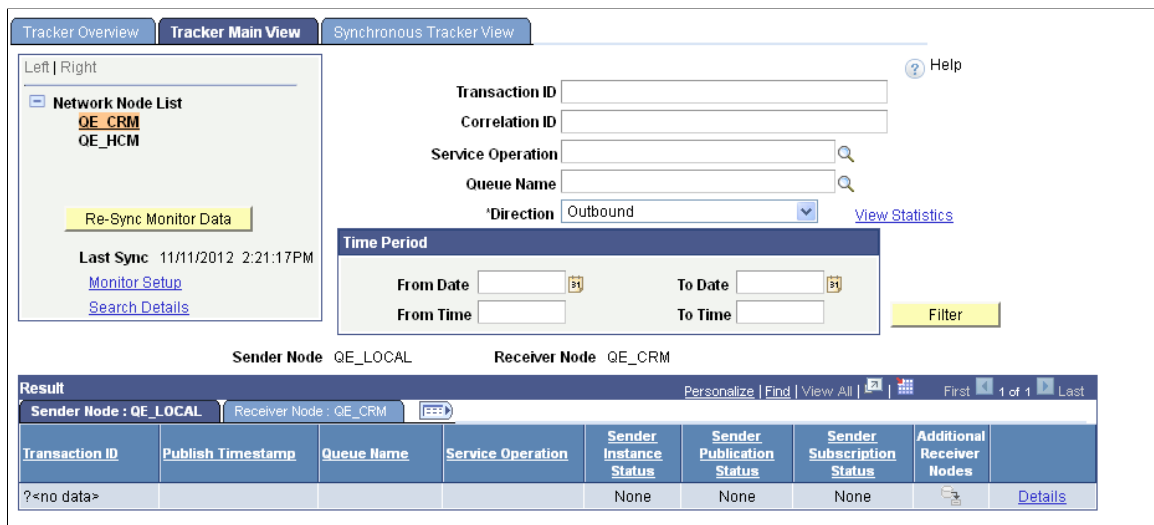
Tracker Overview | Tracker Main View | Synchronous Tracker View

Left | Right

Network Node List
QE_CRM
QE_HCM

Re-Sync Monitor Data

Last Sync 11/11/2012 2:21:17PM
Monitor Setup
Search Details

Help

Transaction ID
Correlation ID
Service Operation
Queue Name
*Direction Outbound
View Statistics

Time Period
From Date
To Date
From Time
To Time

Filter

Sender Node QE_LOCAL Receiver Node QE_CRM

Result
Personalize | Find | View All | First 1 of 1 Last

Sender Node : QE_LOCAL | Receiver Node : QE_CRM

| Transaction ID | Publish Timestamp | Queue Name | Service Operation | Sender Instance Status | Sender Publication Status | Sender Subscription Status | Additional Receiver Nodes | |
|---|---|---|---|---|---|---|---|---|
| ?<no data> | | | | None | None | None | | Details |